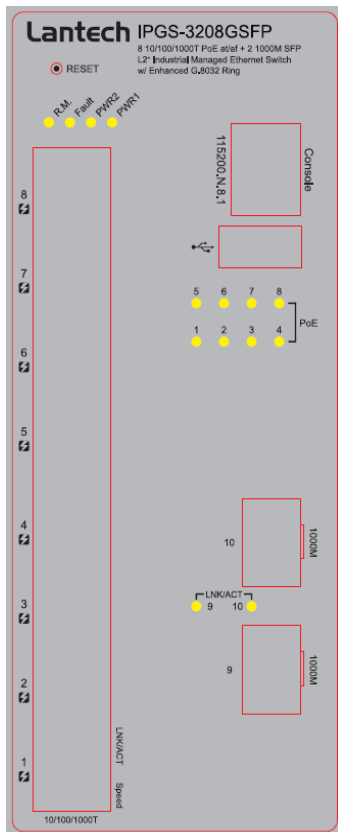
Lantech IPGS-3208GSFP
8 10/100/1000T PoE at/af + 2 1000M SFP
L2+ Industrial Managed Ethernet Switch
w/ Enhanced G.8032 Ring

RESET

R.M. Fault PWR2 PWR1

Console
115200,N,8,1

5 6 7 8
1 2 3 4
PoE

8
7
6
5
4
3
2
1

LNK/ACT
Speed
10/100/1000T

10
1000M

LNK/ACT
9 10

9
1000M